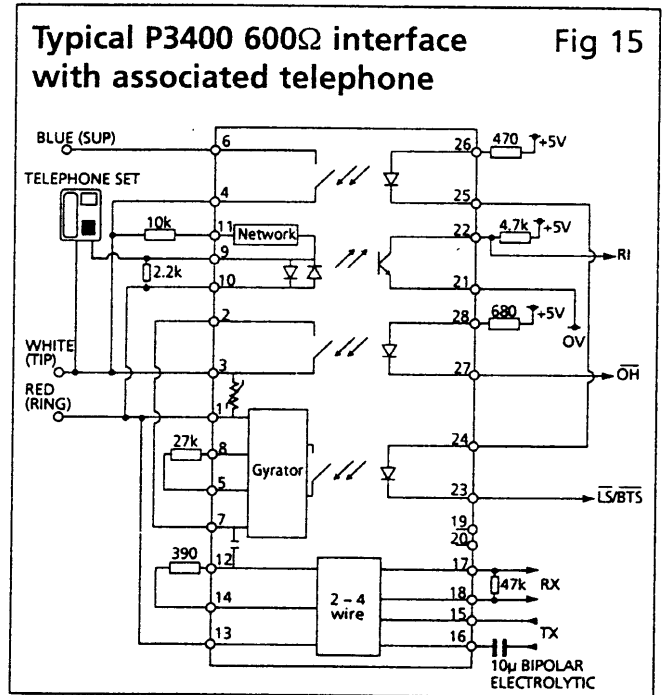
Typical P3400 600Ω interface with associated telephone

Fig 15

BLUE (SUP)

TELEPHONE SET

WHITE (TIP)

RED (RING)

6

4

11

9

10

2

3

1

8

5

7

12

14

13

10k

2.2k

27k

390

Network

Gyrator

2 – 4 wire

26

25

22

21

28

27

24

23

19

20

17

18

15

16

470

+5V

4.7k

+5V

RI

680

+5V

OV

$\overline{OH}$

$\overline{LS}/\overline{BTS}$

47k

RX

TX

10µ BIPOLAR ELECTROLYTIC